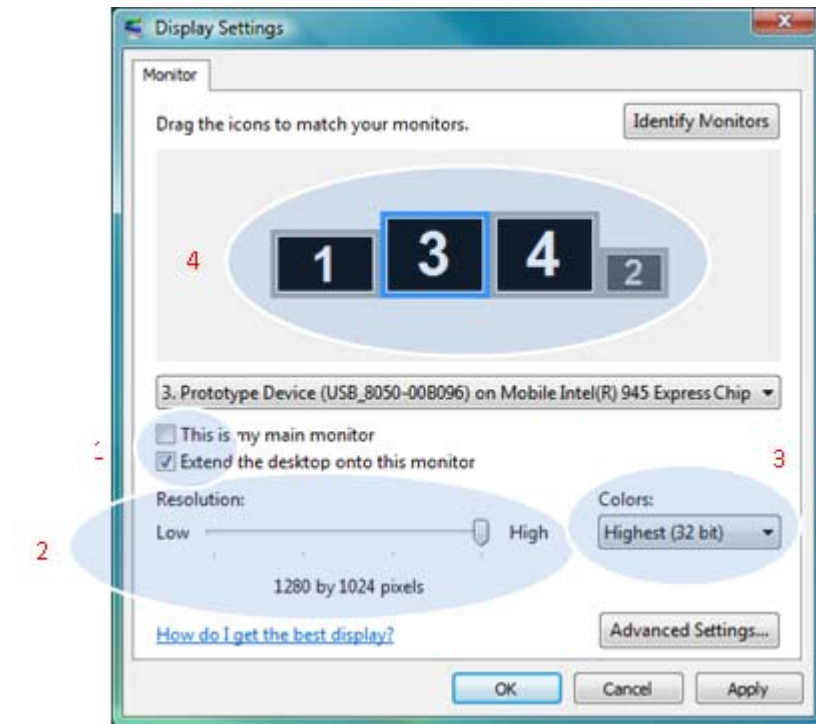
Display Settings

Monitor

Drag the icons to match your monitors.

Identify Monitors

4

1 3 4 2

3. Prototype Device (USB_8050-00B096) on Mobile Intel(R) 945 Express Chip

1

This is my main monitor

Extend the desktop onto this monitor

3

Resolution:

Low High

2

1280 by 1024 pixels

Colors:

Highest (32 bit)

How do I get the best display?

Advanced Settings...

OK Cancel Apply